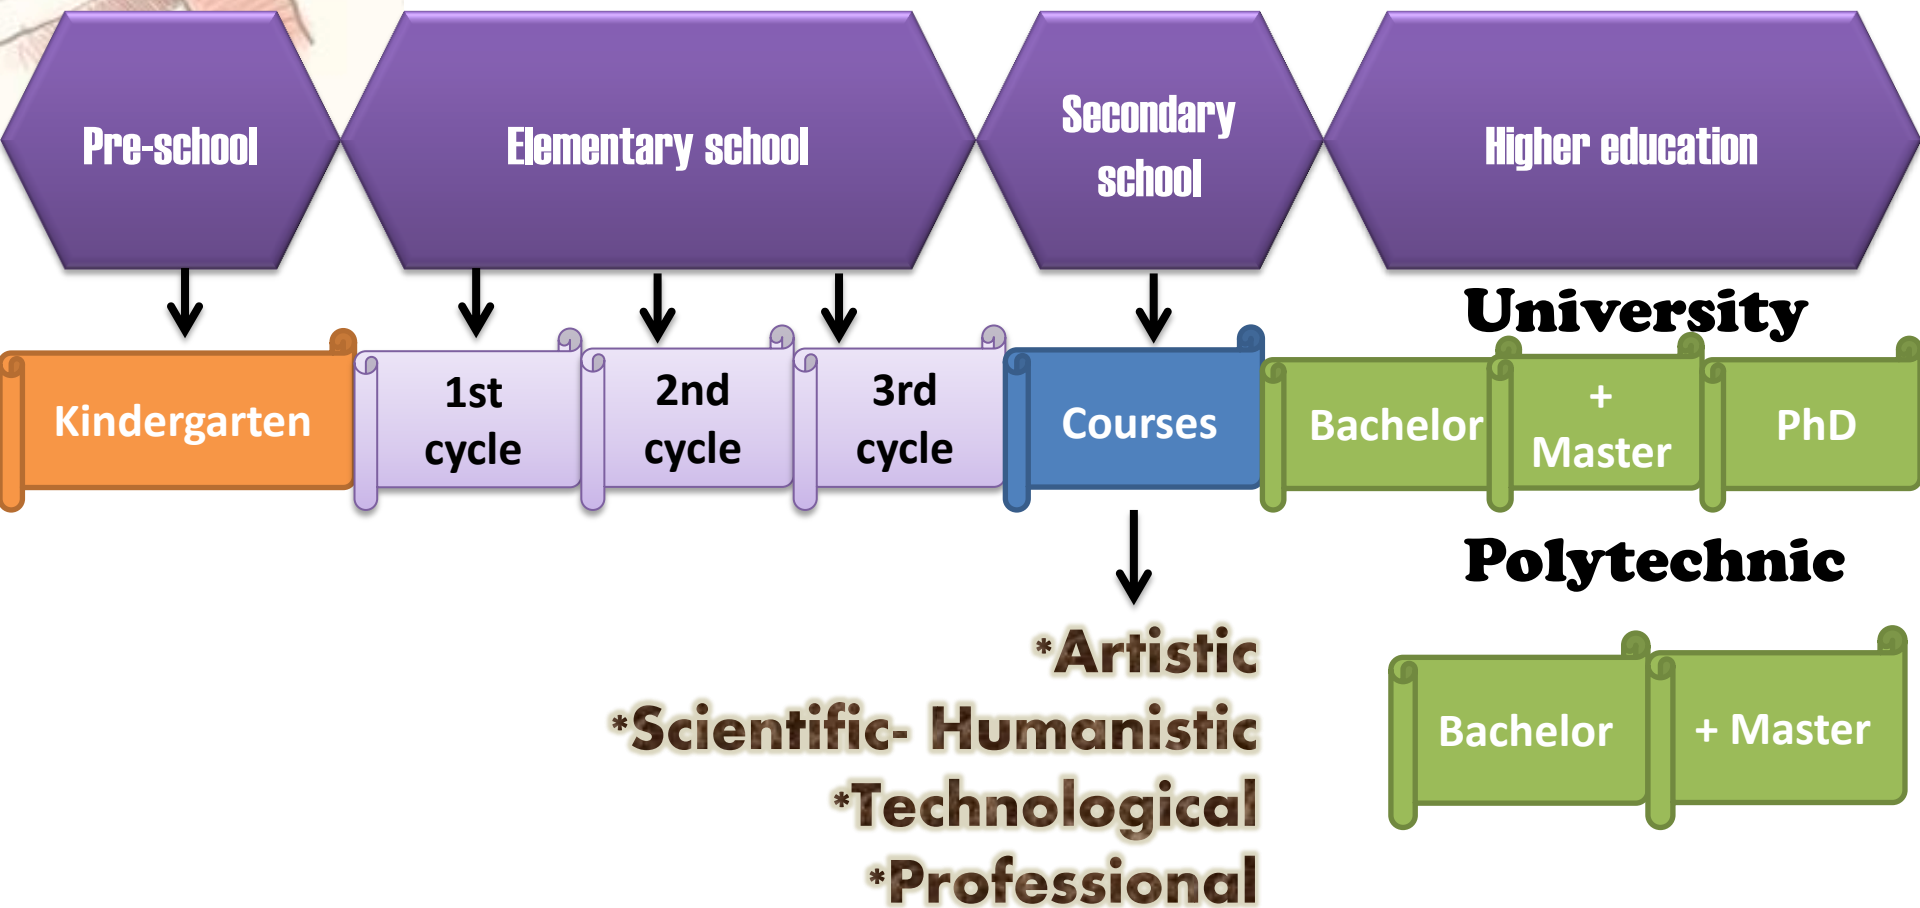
Pre-school

Elementary school

Secondary school

Higher education

University

Kindergarten

1st cycle

2nd cycle

3rd cycle

Courses

Bachelor

+ Master

PhD

Polytechnic

*Artistic
*Scientific- Humanistic
*Technological
*Professional

Bachelor

+ Master